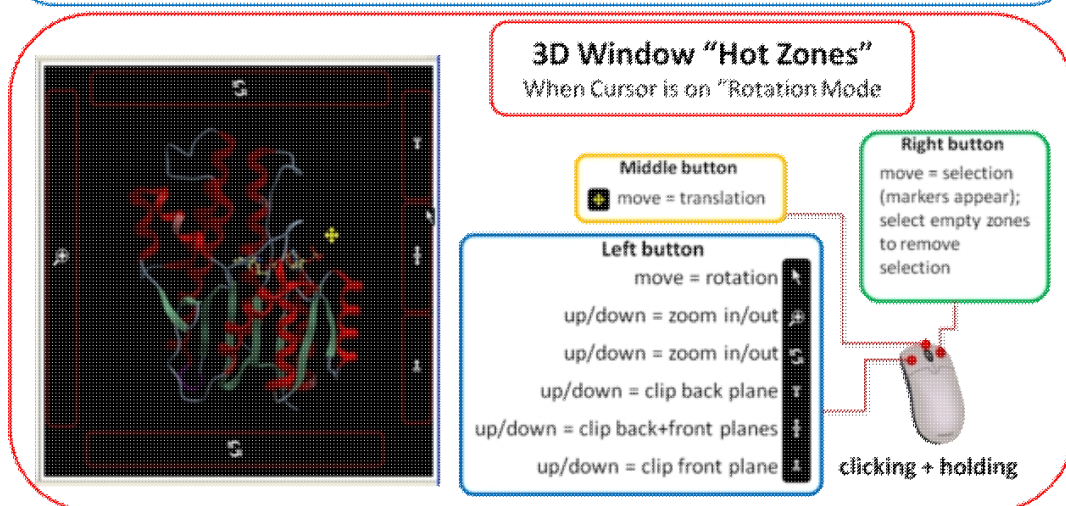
3D Window "Hot Zones"
When Cursor is on "Rotation Mode

Middle button
move = translation

Right button
move = selection (markers appear); select empty zones to remove selection

Left button
move = rotation
up/down = zoom in/out
up/down = zoom in/out
up/down = clip back plane
up/down = clip back+front planes
up/down = clip front plane

clicking + holding